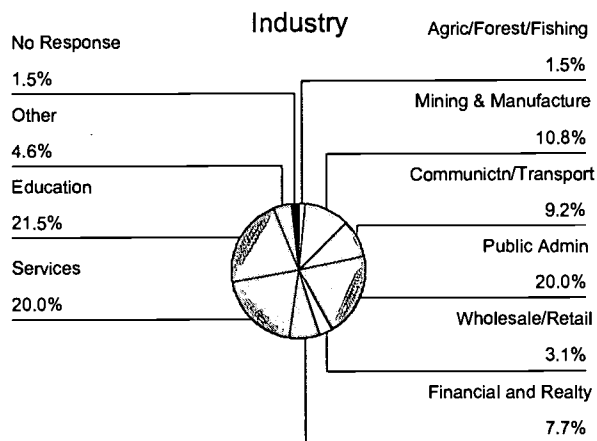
Industry

No Response

1.5%

Other

4.6%

Education

21.5%

Services

20.0%

Agric/Forest/Fishing

1.5%

Mining & Manufacture

10.8%

Communictn/Transport

9.2%

Public Admin

20.0%

Wholesale/Retail

3.1%

Financial and Realty

7.7%